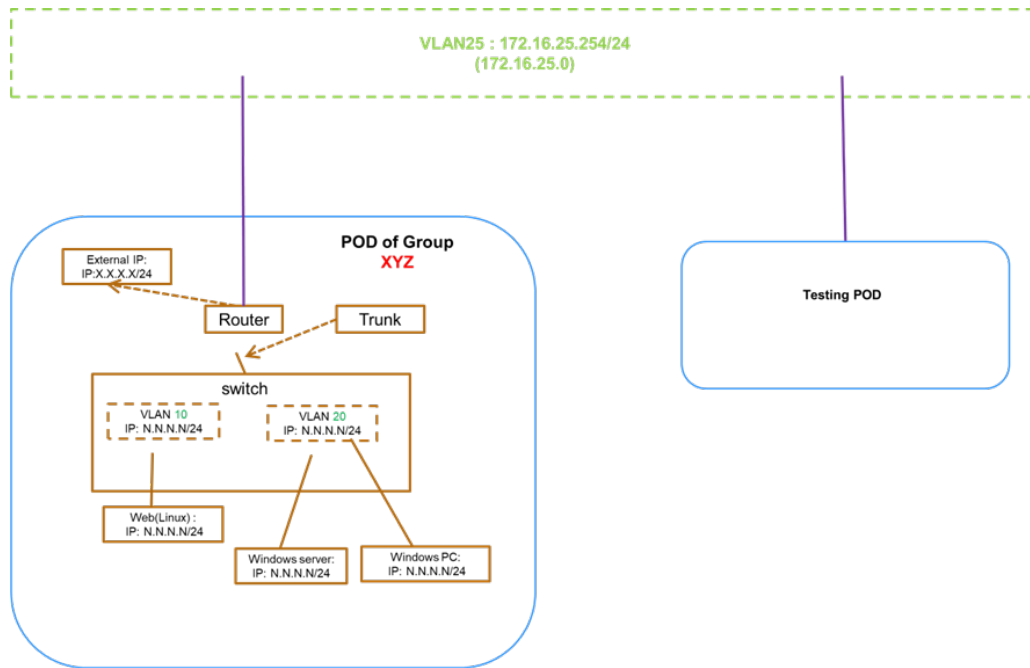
VLAN25 : 172.16.25.254/24
(172.16.25.0)

POD of Group
XYZ

External IP:
IP:X.X.X.X/24

Router

Trunk

switch

VLAN 10
IP: N.N.N.N/24

VLAN 20
IP: N.N.N.N/24

Web(Linux) :
IP: N.N.N.N/24

Windows server:
IP: N.N.N.N/24

Windows PC:
IP: N.N.N.N/24

Testing POD